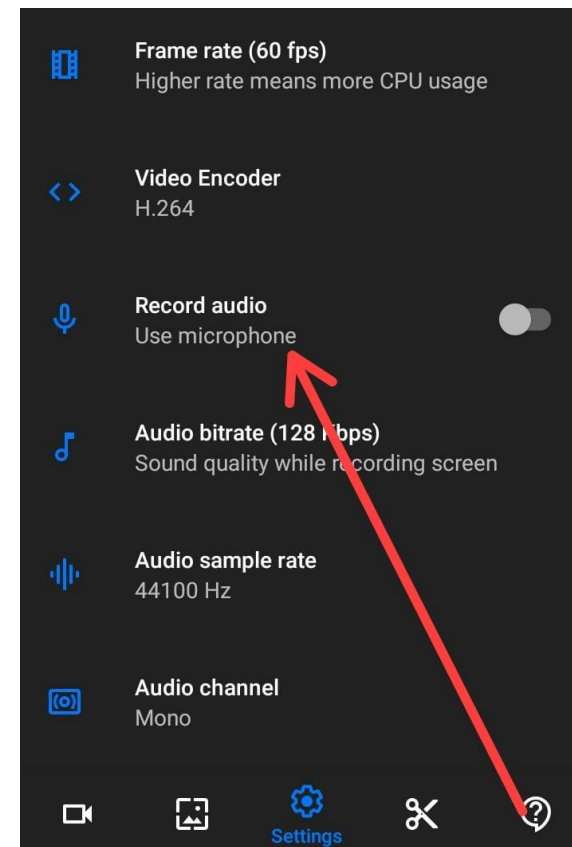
Frame rate (60 fps)
Higher rate means more CPU usage

Video Encoder
H.264

Record audio
Use microphone

Audio bitrate (128 kbps)
Sound quality while recording screen

Audio sample rate
44100 Hz

Audio channel
Mono

Settings